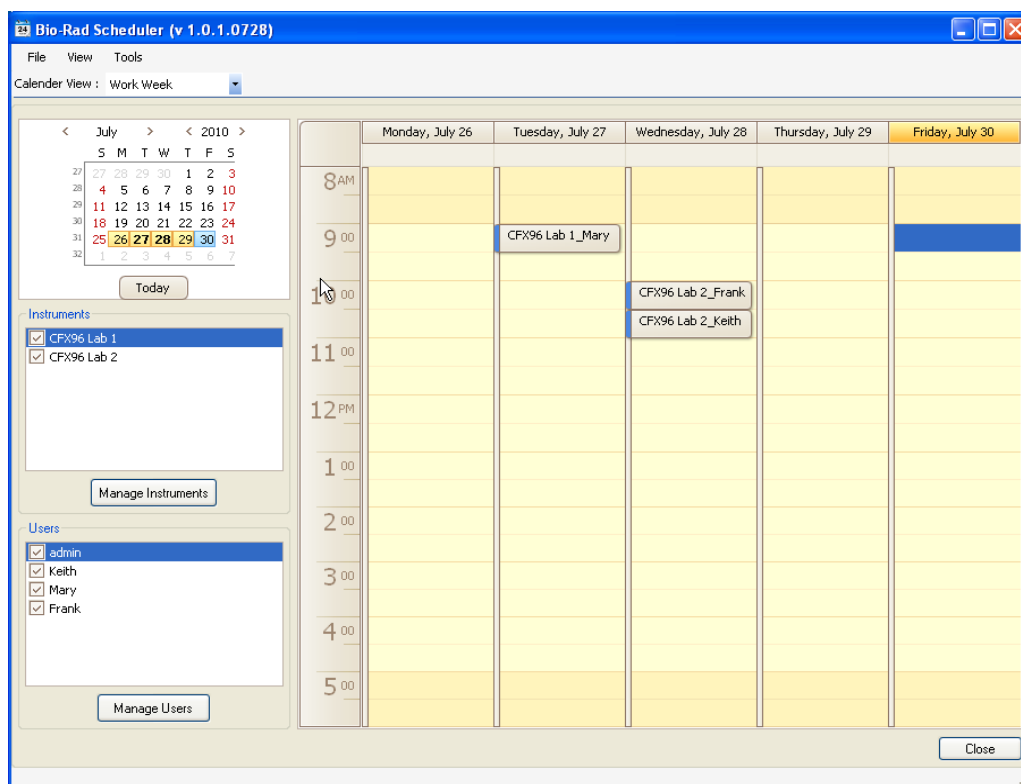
Bio-Rad Scheduler (v 1.0.1.0728)

File View Tools

Calender View : Work Week

< July > < 2010 >

| | S | M | T | W | T | F | S |
|---|---|---|---|---|---|---|---|
| 27 | 27 | 28 | 29 | 30 | 1 | 2 | 3 |
| 28 | 4 | 5 | 6 | 7 | 8 | 9 | 10 |
| 29 | 11 | 12 | 13 | 14 | 15 | 16 | 17 |
| 30 | 18 | 19 | 20 | 21 | 22 | 23 | 24 |
| 31 | 25 | 26 | 27 | 28 | 29 | 30 | 31 |
| 32 | 1 | 2 | 3 | 4 | 5 | 6 | 7 |

Today

Instruments

CFX96 Lab 1
CFX96 Lab 2

Manage Instruments

Users

admin
Keith
Mary
Frank

Manage Users

Monday, July 26 | Tuesday, July 27 | Wednesday, July 28 | Thursday, July 29 | Friday, July 30

8 AM
9 00
10 00
11 00
12 PM
1 00
2 00
3 00
4 00
5 00

CFX96 Lab 1_Mary

CFX96 Lab 2_Frank

CFX96 Lab 2_Keith

Close